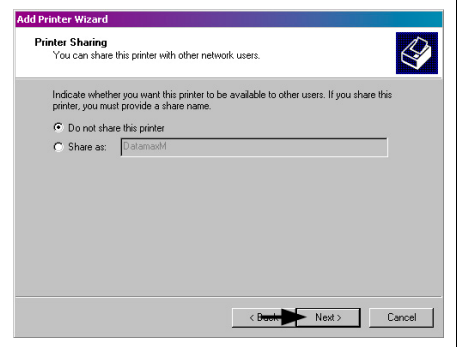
Add Printer Wizard

Printer Sharing
You can share this printer with other network users.

Indicate whether you want this printer to be available to other users. If you share this printer, you must provide a share name.

Do not share this printer
Share as: DatamaxM

< Back Next > Cancel